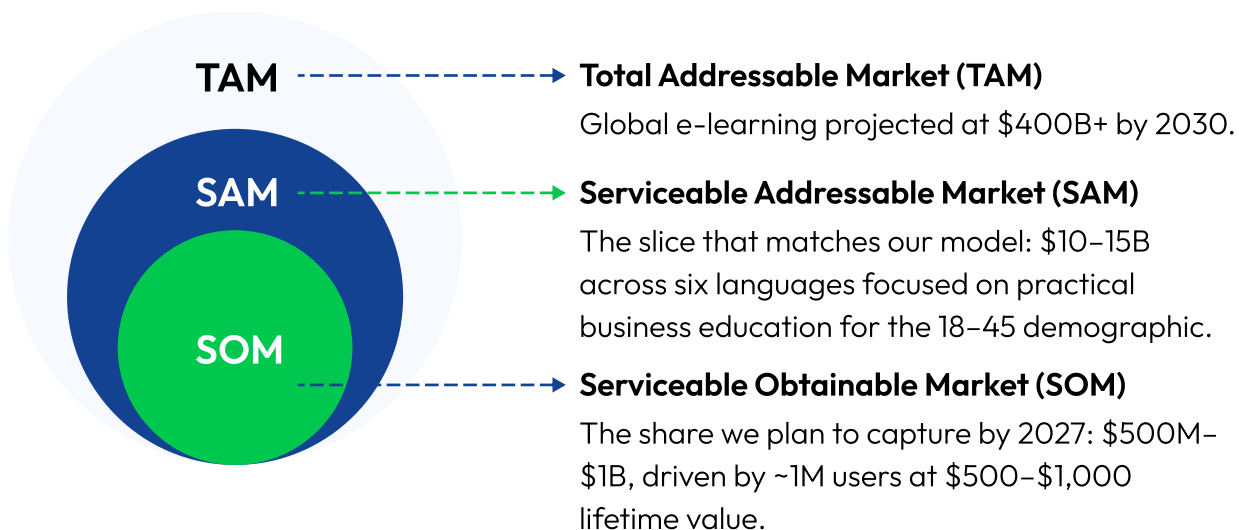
TAM

SAM

SOM

Total Addressable Market (TAM)

Global e-learning projected at \$400B+ by 2030.

Serviceable Addressable Market (SAM)

The slice that matches our model: \$10–15B across six languages focused on practical business education for the 18–45 demographic.

Serviceable Obtainable Market (SOM)

The share we plan to capture by 2027: \$500M–\$1B, driven by ~1M users at \$500–\$1,000 lifetime value.